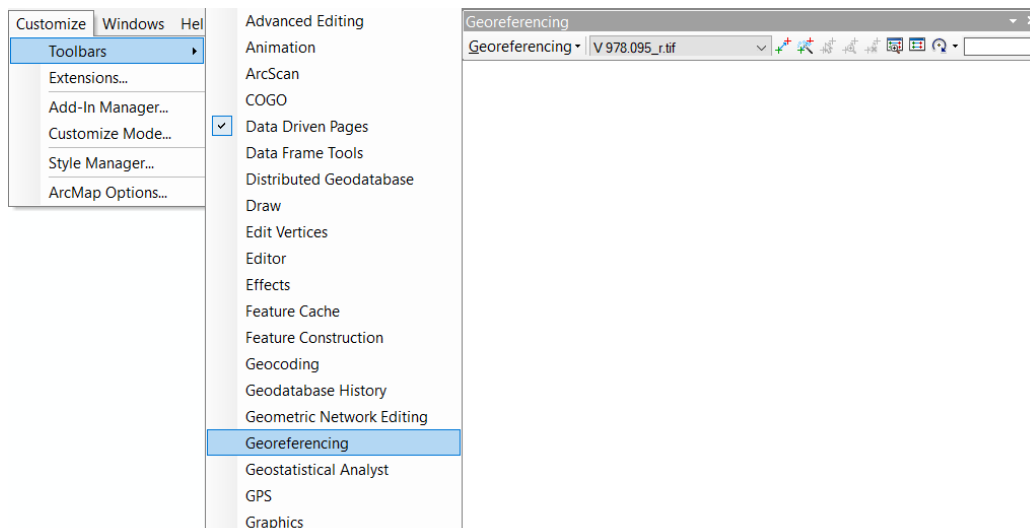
Customize Windows Hel

Toolbars
Extensions...
Add-In Manager...
Customize Mode...
Style Manager...
ArcMap Options...

Advanced Editing
Animation
ArcScan
COGO
Data Driven Pages
Data Frame Tools
Distributed Geodatabase
Draw
Edit Vertices
Editor
Effects
Feature Cache
Feature Construction
Geocoding
Geodatabase History
Geometric Network Editing
Georeferencing
Geostatistical Analyst
GPS
Graphics

Georeferencing
Georeferencing ▾ V 978.095_r.tif